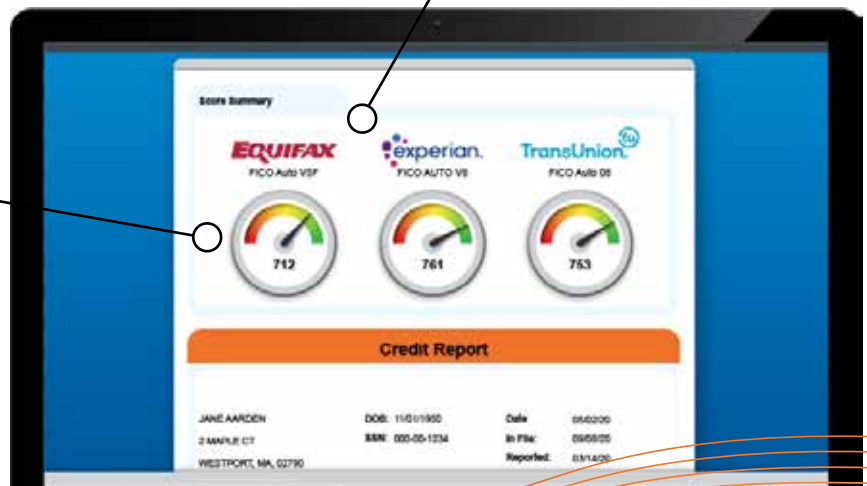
Score Summary

EQUIFAX
FICO Auto V5F

712

experian.
FICO AUTO V8

761

TransUnion. tu
FICO Auto 08

753

Credit Report

JANE AARDEN
2 MAPLE CT
WESTPORT, MA, 02790

DOB: 11/01/1950
SSN: 000-00-1234

Date: 05/02/20
In File: 09/08/05
Reported: 03/14/20